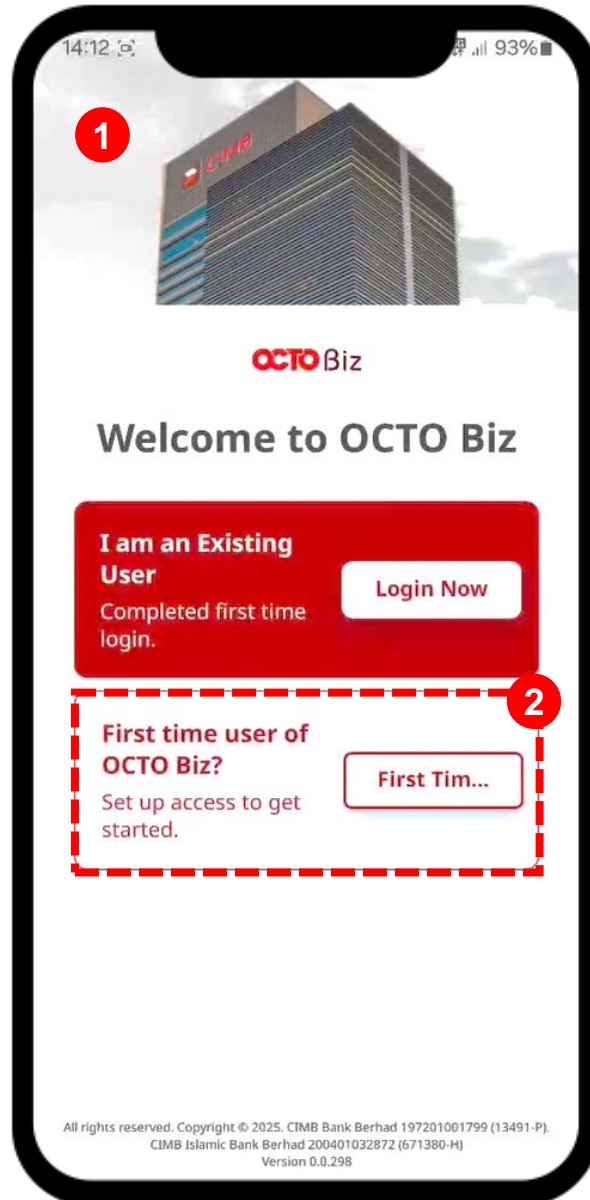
14:12 93%

1

CIMB

OCTO Biz

Welcome to OCTO Biz

I am an Existing User

Completed first time login.

Login Now

2

First time user of OCTO Biz?

Set up access to get started.

First Tim...

All rights reserved. Copyright © 2025. CIMB Bank Berhad 197201001799 (13491-P). CIMB Islamic Bank Berhad 200401032872 (671380-H) Version 0.0.298